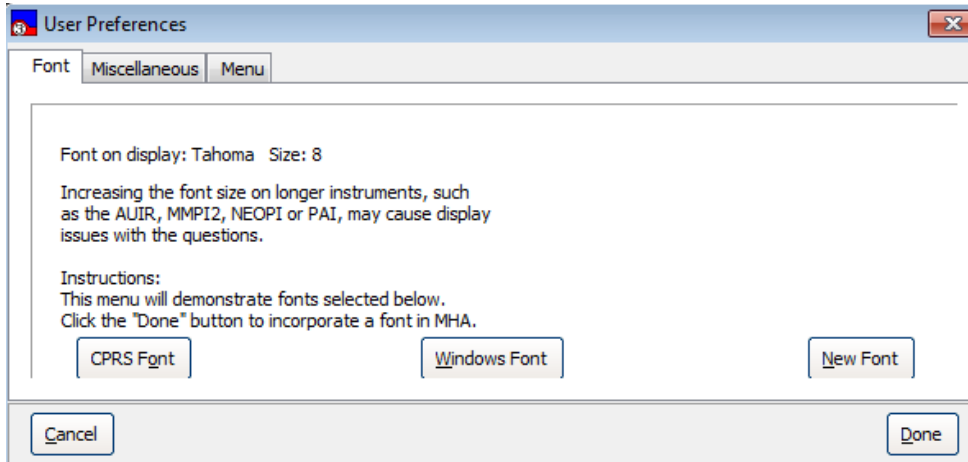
User Preferences

Font | Miscellaneous | Menu

Font on display: Tahoma Size: 8

Increasing the font size on longer instruments, such as the AUIR, MMPI2, NEOPI or PAI, may cause display issues with the questions.

Instructions:
This menu will demonstrate fonts selected below.
Click the "Done" button to incorporate a font in MHA.

CPRS Font

Windows Font

New Font

Cancel

Done